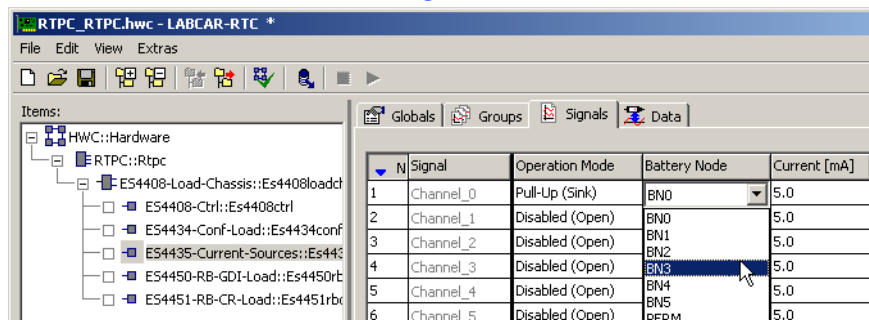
RTPC_RTPC.hwc - LABCAR-RTC *

File Edit View Extras

Items:

HWC::Hardware
RTPC::Rtpc
ES4408-Load-Chassis::Es4408loadch
ES4408-Ctrl::Es4408ctrl
ES4434-Conf-Load::Es4434conf
ES4435-Current-Sources::Es443
ES4450-RB-GDI-Load::Es4450rb
ES4451-RB-CR-Load::Es4451rb

Globals | Groups | Signals | Data

| N | Signal | Operation Mode | Battery Node | Current [mA] |
|---|---|---|---|---|
| 1 | Channel_0 | Pull-Up (Sink) | BN0 | 5.0 |
| 2 | Channel_1 | Disabled (Open) | BN0 | 5.0 |
| 3 | Channel_2 | Disabled (Open) | BN1 | 5.0 |
| 4 | Channel_3 | Disabled (Open) | BN2 | 5.0 |
| 5 | Channel_4 | Disabled (Open) | BN3 | 5.0 |
| 6 | Channel_5 | Disabled (Open) | BN4 | 5.0 |

BN5
PERM